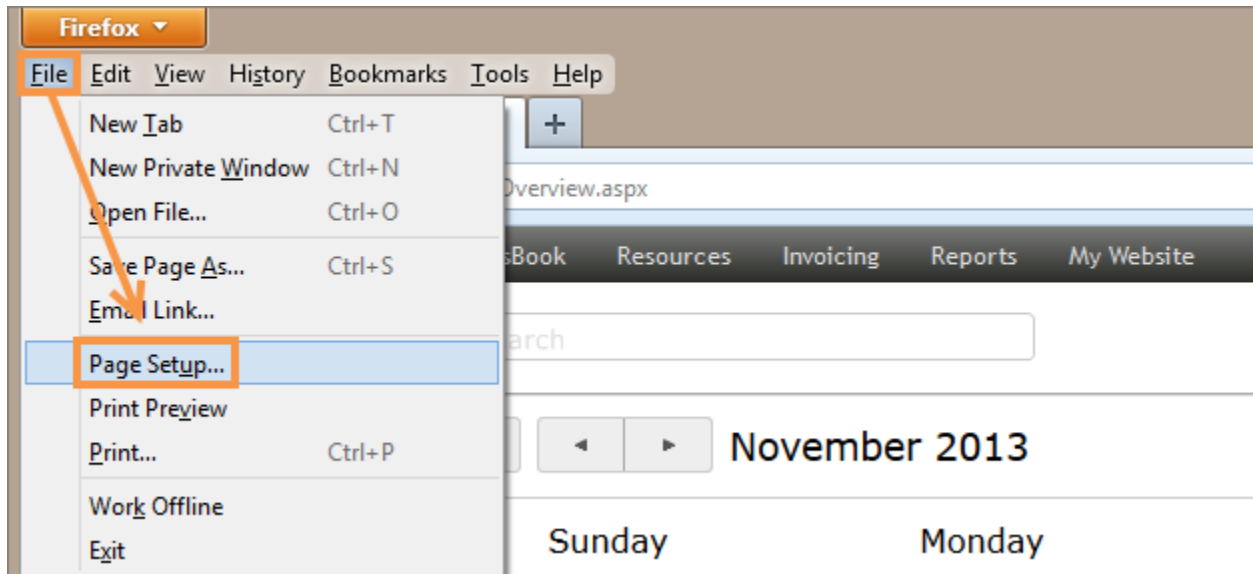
Firefox

File Edit View History Bookmarks Tools Help

New Tab Ctrl+T
New Private Window Ctrl+N
Open File... Ctrl+O
Save Page As... Ctrl+S
Email Link...
Page Setup...
Print Preview
Print... Ctrl+P
Work Offline
Exit

+

Overview.aspx

sBook Resources Invoicing Reports My Website

arch

November 2013

Sunday Monday